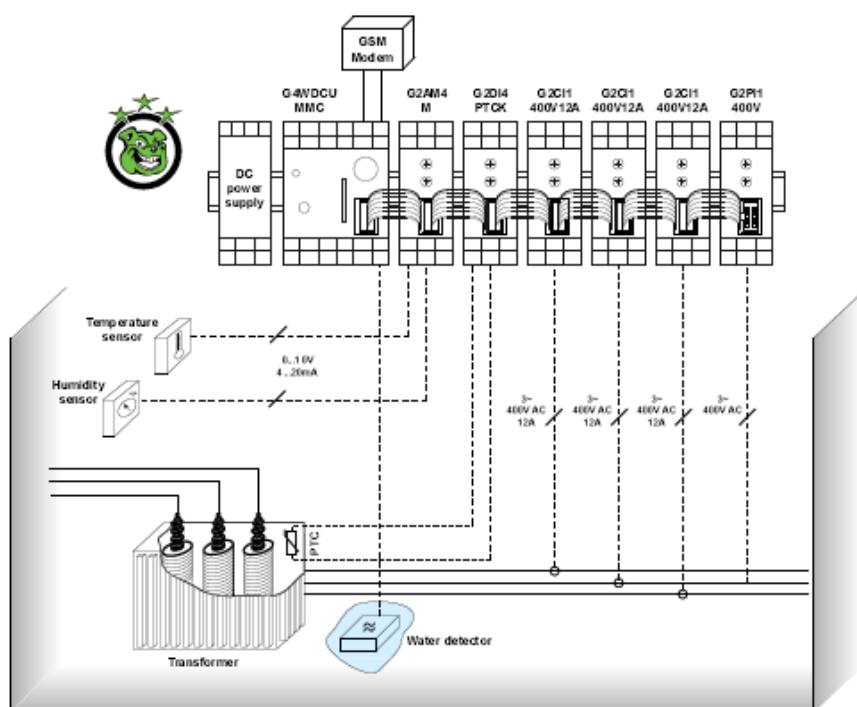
GSM Modem

G4WDCU MMC

G2AM4 M

G2DI4 PTCK

G2CI1 400V12A

G2CI1 400V12A

G2CI1 400V12A

G2PI1 400V

DC power supply

Temperature sensor

Humidity sensor

0..10V
4..20mA

3~ 400V AC 12A

3~ 400V AC 12A

3~ 400V AC 12A

3~ 400V AC

PTC

Water detector

Transformer